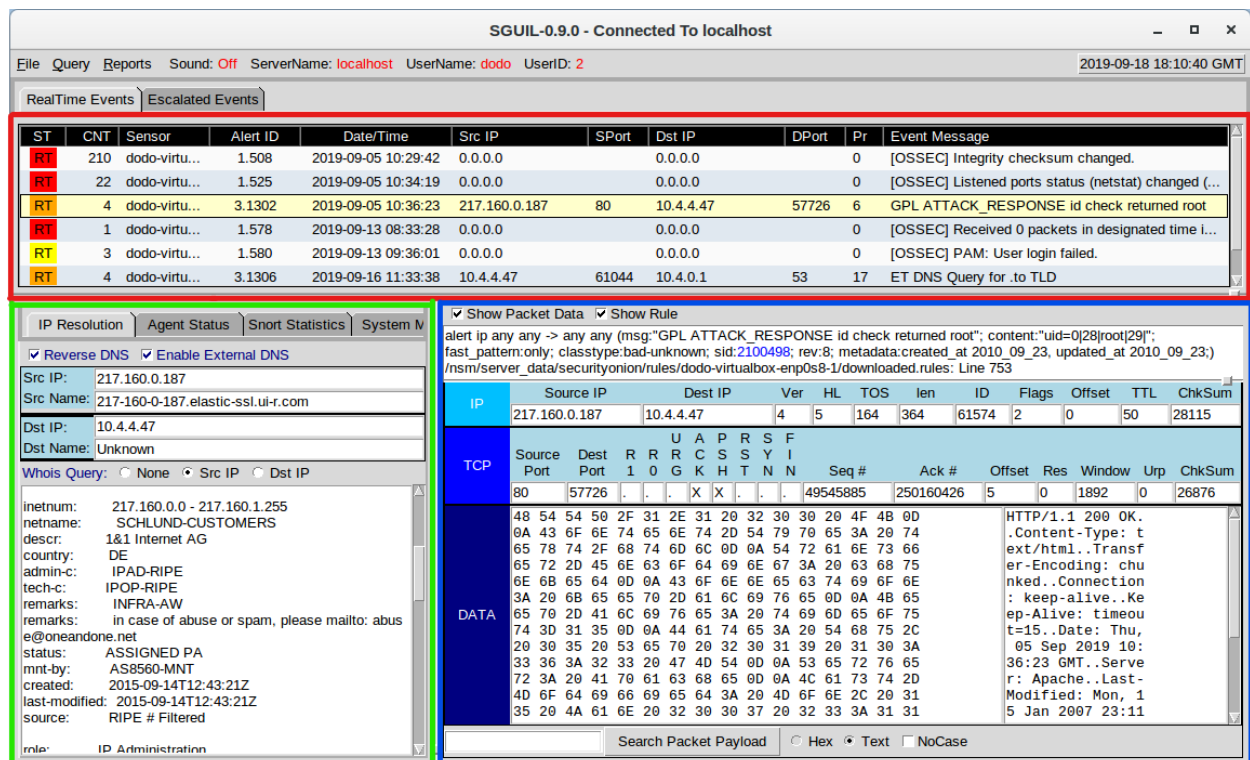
SGUIL-0.9.0 - Connected To localhost

File Query Reports Sound: Off ServerName: localhost UserName: dodo UserID: 2

2019-09-18 18:10:40 GMT

RealTime Events | Escalated Events

| ST | CNT | Sensor | Alert ID | Date/Time | Src IP | SPort | Dst IP | DPort | Pr | Event Message |
|---|---|---|---|---|---|---|---|---|---|---|
| RT | 210 | dodo-virtu... | 1.508 | 2019-09-05 10:29:42 | 0.0.0.0 | | 0.0.0.0 | | 0 | [OSSEC] Integrity checksum changed. |
| RT | 22 | dodo-virtu... | 1.525 | 2019-09-05 10:34:19 | 0.0.0.0 | | 0.0.0.0 | | 0 | [OSSEC] Listened ports status (netstat) changed (... |
| RT | 4 | dodo-virtu... | 3.1302 | 2019-09-05 10:36:23 | 217.160.0.187 | 80 | 10.4.4.47 | 57726 | 6 | GPL ATTACK_RESPONSE id check returned root |
| RT | 1 | dodo-virtu... | 1.578 | 2019-09-13 08:33:28 | 0.0.0.0 | | 0.0.0.0 | | 0 | [OSSEC] Received 0 packets in designated time i... |
| RT | 3 | dodo-virtu... | 1.580 | 2019-09-13 09:36:01 | 0.0.0.0 | | 0.0.0.0 | | 0 | [OSSEC] PAM: User login failed. |
| RT | 4 | dodo-virtu... | 3.1306 | 2019-09-16 11:33:38 | 10.4.4.47 | 61044 | 10.4.0.1 | 53 | 17 | ET DNS Query for .to TLD |

IP Resolution | Agent Status | Snort Statistics | System M

Reverse DNS Enable External DNS
Src IP: 217.160.0.187
Src Name: 217-160-0-187.elastic-ssl.ui-r.com
Dst IP: 10.4.4.47
Dst Name: Unknown
Whois Query: None Src IP Dst IP

inetnum: 217.160.0.0 - 217.160.1.255
netname: SCHLUND-CUSTOMERS
descr: 1&1 Internet AG
country: DE
admin-c: IPAD-RIPE
tech-c: IPOP-RIPE
remarks: INFRA-AW
remarks: in case of abuse or spam, please mailto: abuse@oneandone.net
status: ASSIGNED PA
mnt-by: AS8560-MNT
created: 2015-09-14T12:43:21Z
last-modified: 2015-09-14T12:43:21Z
source: RIPE # Filtered

role: IP Administration

Show Packet Data Show Rule

alert ip any any -> any any (msg:"GPL ATTACK_RESPONSE id check returned root"; content:"uid=0|28|root|29|"; fast_pattern:only; classtype:bad-unknown; sid:2100498; rev:8; metadata:created_at 2010_09_23, updated_at 2010_09_23;)
/nsm/server_data/securityonion/rules/dodo-virtualbox-enp0s8-1/downloaded.rules: Line 753

| IP | Source IP | Dest IP | Ver | HL | TOS | len | ID | Flags | Offset | TTL | ChkSum |
|---|---|---|---|---|---|---|---|---|---|---|---|
| | 217.160.0.187 | 10.4.4.47 | 4 | 5 | 164 | 364 | 61574 | 2 | 0 | 50 | 28115 |

| TCP | Source Port | Dest Port | R 1 | R 0 | U R G | A C K | P S H | R S T | S Y N | F I N | Seq # | Ack # | Offset | Res | Window | Urp | ChkSum |
|---|---|---|---|---|---|---|---|---|---|---|---|---|---|---|---|---|---|
| | 80 | 57726 | . | . | . | X | X | . | . | . | 49545885 | 250160426 | 5 | 0 | 1892 | 0 | 26876 |

DATA
48 54 54 50 2F 31 2E 31 20 32 30 30 20 4F 4B 0D
0A 43 6F 6E 74 65 6E 74 2D 54 79 70 65 3A 20 74
65 78 74 2F 68 74 6D 6C 0D 0A 54 72 61 6E 73 66
65 72 2D 45 6E 63 6F 64 69 6E 67 3A 20 63 68 75
6E 6B 65 64 0D 0A 43 6F 6E 6E 65 63 74 69 6F 6E
3A 20 6B 65 65 70 2D 61 6C 69 76 65 0D 0A 4B 65
65 70 2D 41 6C 69 76 65 3A 20 74 69 6D 65 6F 75
74 3D 31 35 0D 0A 44 61 74 65 3A 20 54 68 75 2C
20 30 35 20 53 65 70 20 32 30 31 39 20 31 30 3A
33 36 3A 32 33 20 47 4D 54 0D 0A 53 65 72 76 65
72 3A 20 41 70 61 63 68 65 0D 0A 4C 61 73 74 2D
4D 6F 64 69 66 69 65 64 3A 20 4D 6F 6E 2C 20 31
35 20 4A 61 6E 20 32 30 30 37 20 32 33 3A 31 31

HTTP/1.1 200 OK.
.Content-Type: t
ext/html..Transf
er-Encoding: chu
nked..Connection
: keep-alive..Ke
ep-Alive: timeou
t=15..Date: Thu,
 05 Sep 2019 10:
36:23 GMT..Serve
r: Apache..Last-
Modified: Mon, 1
5 Jan 2007 23:11

Search Packet Payload Hex Text NoCase